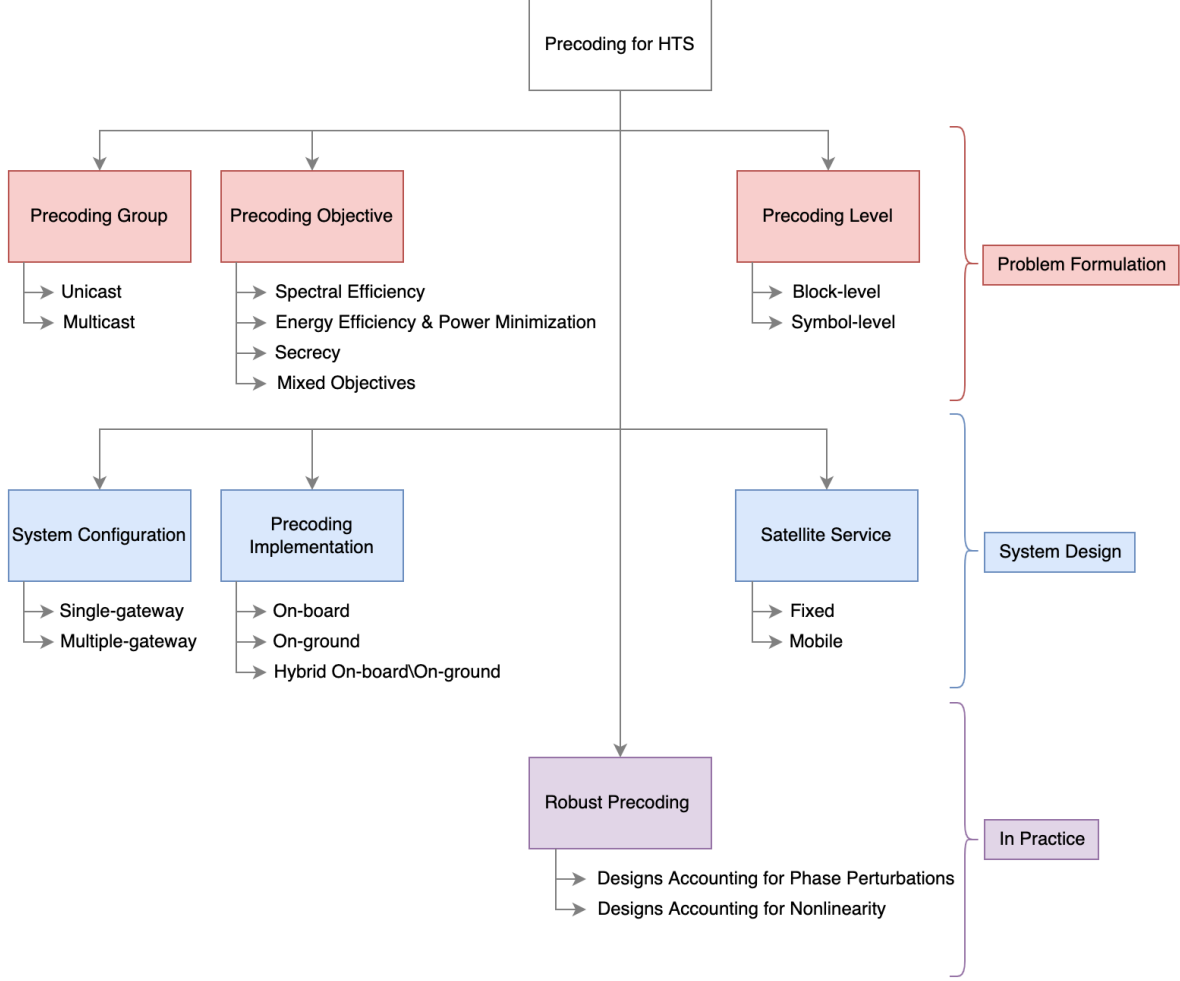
Precoding for HTS

Precoding Group
Unicast
Multicast

Precoding Objective
Spectral Efficiency
Energy Efficiency & Power Minimization
Secrecy
Mixed Objectives

Precoding Level
Block-level
Symbol-level

Problem Formulation

System Configuration
Single-gateway
Multiple-gateway

Precoding Implementation
On-board
On-ground
Hybrid On-board\On-ground

Satellite Service
Fixed
Mobile

System Design

Robust Precoding
Designs Accounting for Phase Perturbations
Designs Accounting for Nonlinearity

In Practice